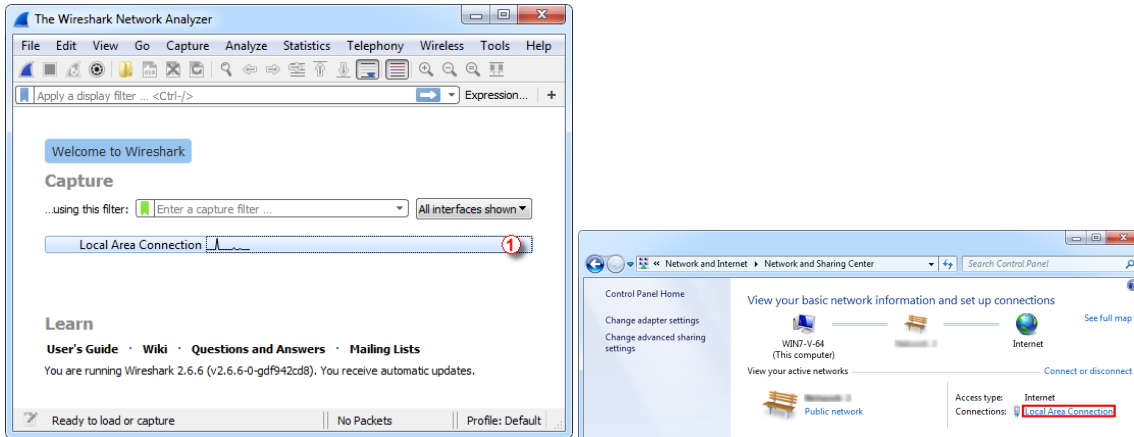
The Wireshark Network Analyzer

File Edit View Go Capture Analyze Statistics Telephony Wireless Tools Help

Apply a display filter ... <Ctrl-/>

Expression...

+

Welcome to Wireshark

Capture

...using this filter: Enter a capture filter ...

All interfaces shown

Local Area Connection

1

Learn

User's Guide · Wiki · Questions and Answers · Mailing Lists

You are running Wireshark 2.6.6 (v2.6.6-0-gdf942cd8). You receive automatic updates.

Ready to load or capture

No Packets

Profile: Default

« Network and Internet ▸ Network and Sharing Center

Search Control Panel

Control Panel Home

Change adapter settings

Change advanced sharing settings

View your basic network information and set up connections

See full map

WIN7-V-64
(This computer)

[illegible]

Internet

View your active networks

Connect or disconnect

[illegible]
Public network

Access type: Internet

Connections: Local Area Connection